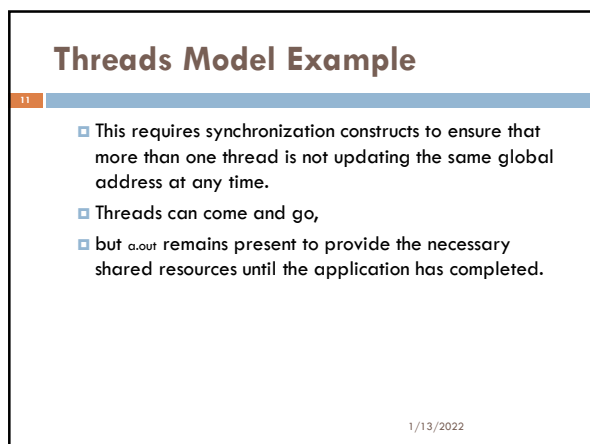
Threads Model Example

11

This requires synchronization constructs to ensure that more than one thread is not updating the same global address at any time.

Threads can come and go,

but a.out remains present to provide the necessary shared resources until the application has completed.

1/13/2022